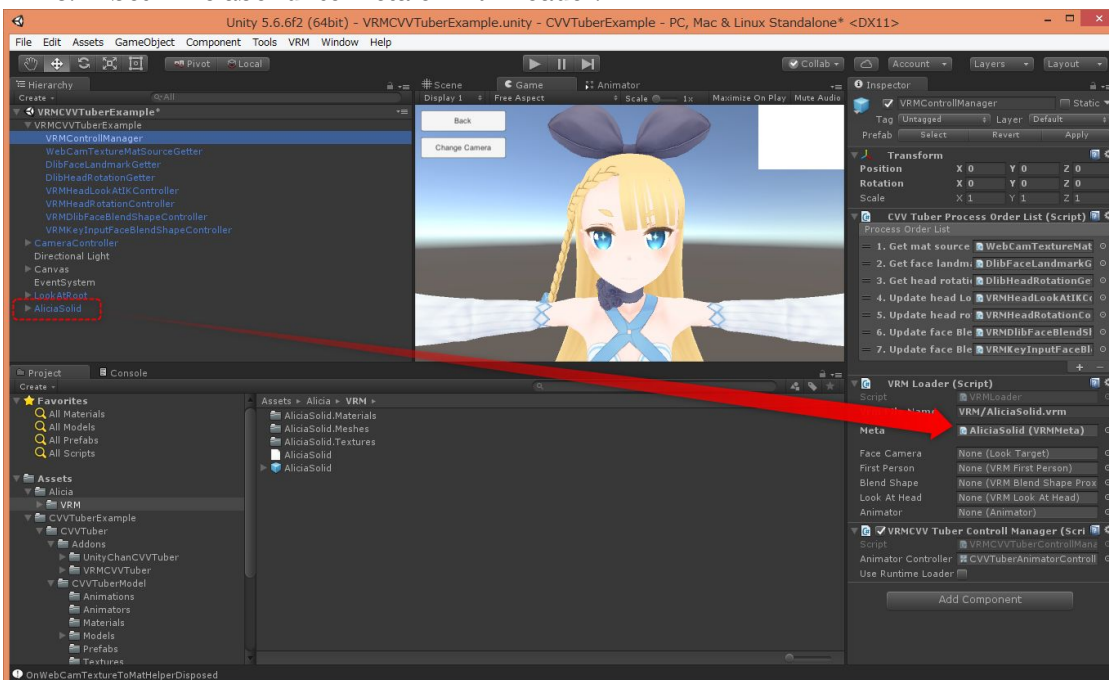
Unity 5.6.6f2 (64bit) - VRMCVVTuberExample.unity - CVVTuberExample - PC, Mac & Linux Standalone* <DX11>

File Edit Assets GameObject Component Tools VRM Window Help

Pivot Local

Collab Account Layers Layout

Hierarchy
Create
VRMCVVTuberExample*
VRMCVVTuberExample
VRMControllManager
WebCamTextureMatSourceGetter
DlibFaceLandmarkGetter
DlibHeadRotationGetter
VRMHeadLookAtIKController
VRMHeadRotationController
VRMDlibFaceBlendShapeController
VRMKeyInputFaceBlendShapeController
CameraController
Directional Light
Canvas
EventSystem
LookAtRoot
AliciaSolid

Scene Game Animator
Display 1 Free Aspect Scale 1x Maximize On Play Mute Audio
Back
Change Camera

Inspector
VRMControllManager Static
Tag Untagged Layer Default
Prefab Select Revert Apply
Transform
Position X 0 Y 0 Z 0
Rotation X 0 Y 0 Z 0
Scale X 1 Y 1 Z 1
CVV Tuber Process Order List (Script)
Process Order List
= 1. Get mat source WebCamTextureMat
= 2. Get face landm DlibFaceLandmarkG
= 3. Get head rotati DlibHeadRotationGe
= 4. Update head Lo VRMHeadLookAtIKC
= 5. Update head ro VRMHeadRotationCo
= 6. Update face Ble VRMDlibFaceBlendSl
= 7. Update face Ble VRMKeyInputFaceBl
VRM Loader (Script)
Script VRMLoader
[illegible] Name VRM/AliciaSolid.vrm
Meta AliciaSolid (VRMMeta)
Face Camera None (Look Target)
First Person None (VRM First Person)
Blend Shape None (VRM Blend Shape Prox
Look At Head None (VRM Look At Head)
Animator None (Animator)
VRMCVV Tuber Controll Manager (Scri
Script VRMCVVTuberControllMana
Animator Controller CVVTuberAnimatorControll
Use Runtime Loader
Add Component

Project Console
Create
Favorites
All Materials
All Models
All Prefabs
All Scripts
Assets
Alicia
VRM
CVVTuberExample
CVVTuber
Addons
UnityChanCVVTuber
VRMCVVTuber
CVVTuberModel
Animations
Animators
Materials
Models
Prefabs
Textures

Assets ▸ Alicia ▸ VRM ▸
AliciaSolid.Materials
AliciaSolid.Meshes
AliciaSolid.Textures
AliciaSolid
AliciaSolid

OnWebCamTextureToMatHelperDisposed